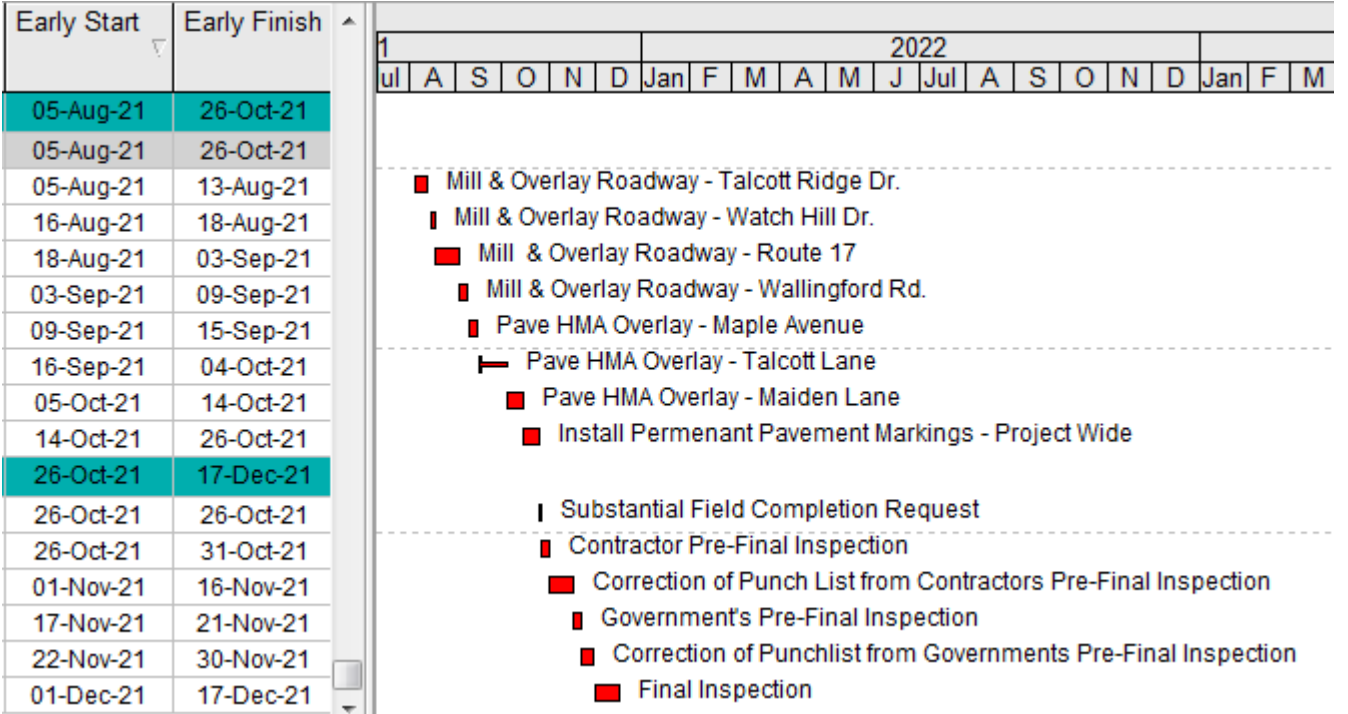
| Early Start | Early Finish |
|---|---|
| 05-Aug-21 | 26-Oct-21 |
| 05-Aug-21 | 26-Oct-21 |
| 05-Aug-21 | 13-Aug-21 |
| 16-Aug-21 | 18-Aug-21 |
| 18-Aug-21 | 03-Sep-21 |
| 03-Sep-21 | 09-Sep-21 |
| 09-Sep-21 | 15-Sep-21 |
| 16-Sep-21 | 04-Oct-21 |
| 05-Oct-21 | 14-Oct-21 |
| 14-Oct-21 | 26-Oct-21 |
| 26-Oct-21 | 17-Dec-21 |
| 26-Oct-21 | 26-Oct-21 |
| 26-Oct-21 | 31-Oct-21 |
| 01-Nov-21 | 16-Nov-21 |
| 17-Nov-21 | 21-Nov-21 |
| 22-Nov-21 | 30-Nov-21 |
| 01-Dec-21 | 17-Dec-21 |

1
2022
ul A S O N D Jan F M A M J Jul A S O N D Jan F M

Mill & Overlay Roadway - Talcott Ridge Dr.
Mill & Overlay Roadway - Watch Hill Dr.
Mill & Overlay Roadway - Route 17
Mill & Overlay Roadway - Wallingford Rd.
Pave HMA Overlay - Maple Avenue
Pave HMA Overlay - Talcott Lane
Pave HMA Overlay - Maiden Lane
Install Permenant Pavement Markings - Project Wide
Substantial Field Completion Request
Contractor Pre-Final Inspection
Correction of Punch List from Contractors Pre-Final Inspection
Government's Pre-Final Inspection
Correction of Punchlist from Governments Pre-Final Inspection
Final Inspection